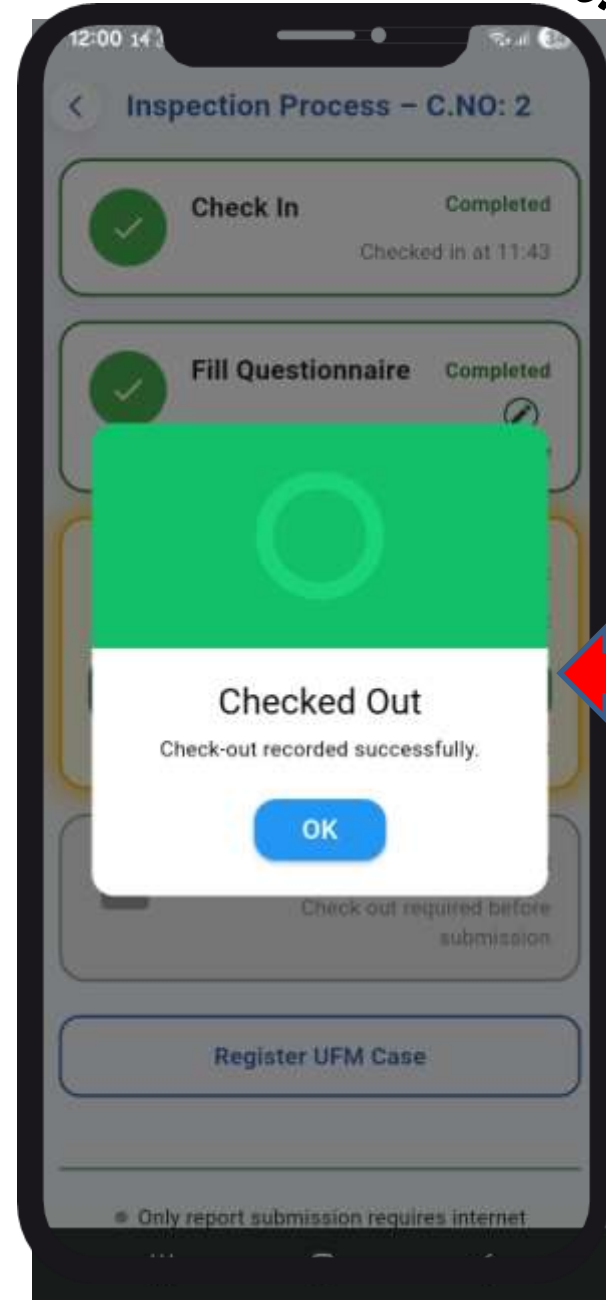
12:00

Inspection Process – C.NO: 2

Check In
Completed
Checked in at 11:43

Fill Questionnaire
Completed

Checked Out
Check-out recorded successfully.
OK

Check out required before submission

Register UFM Case

Only report submission requires internet